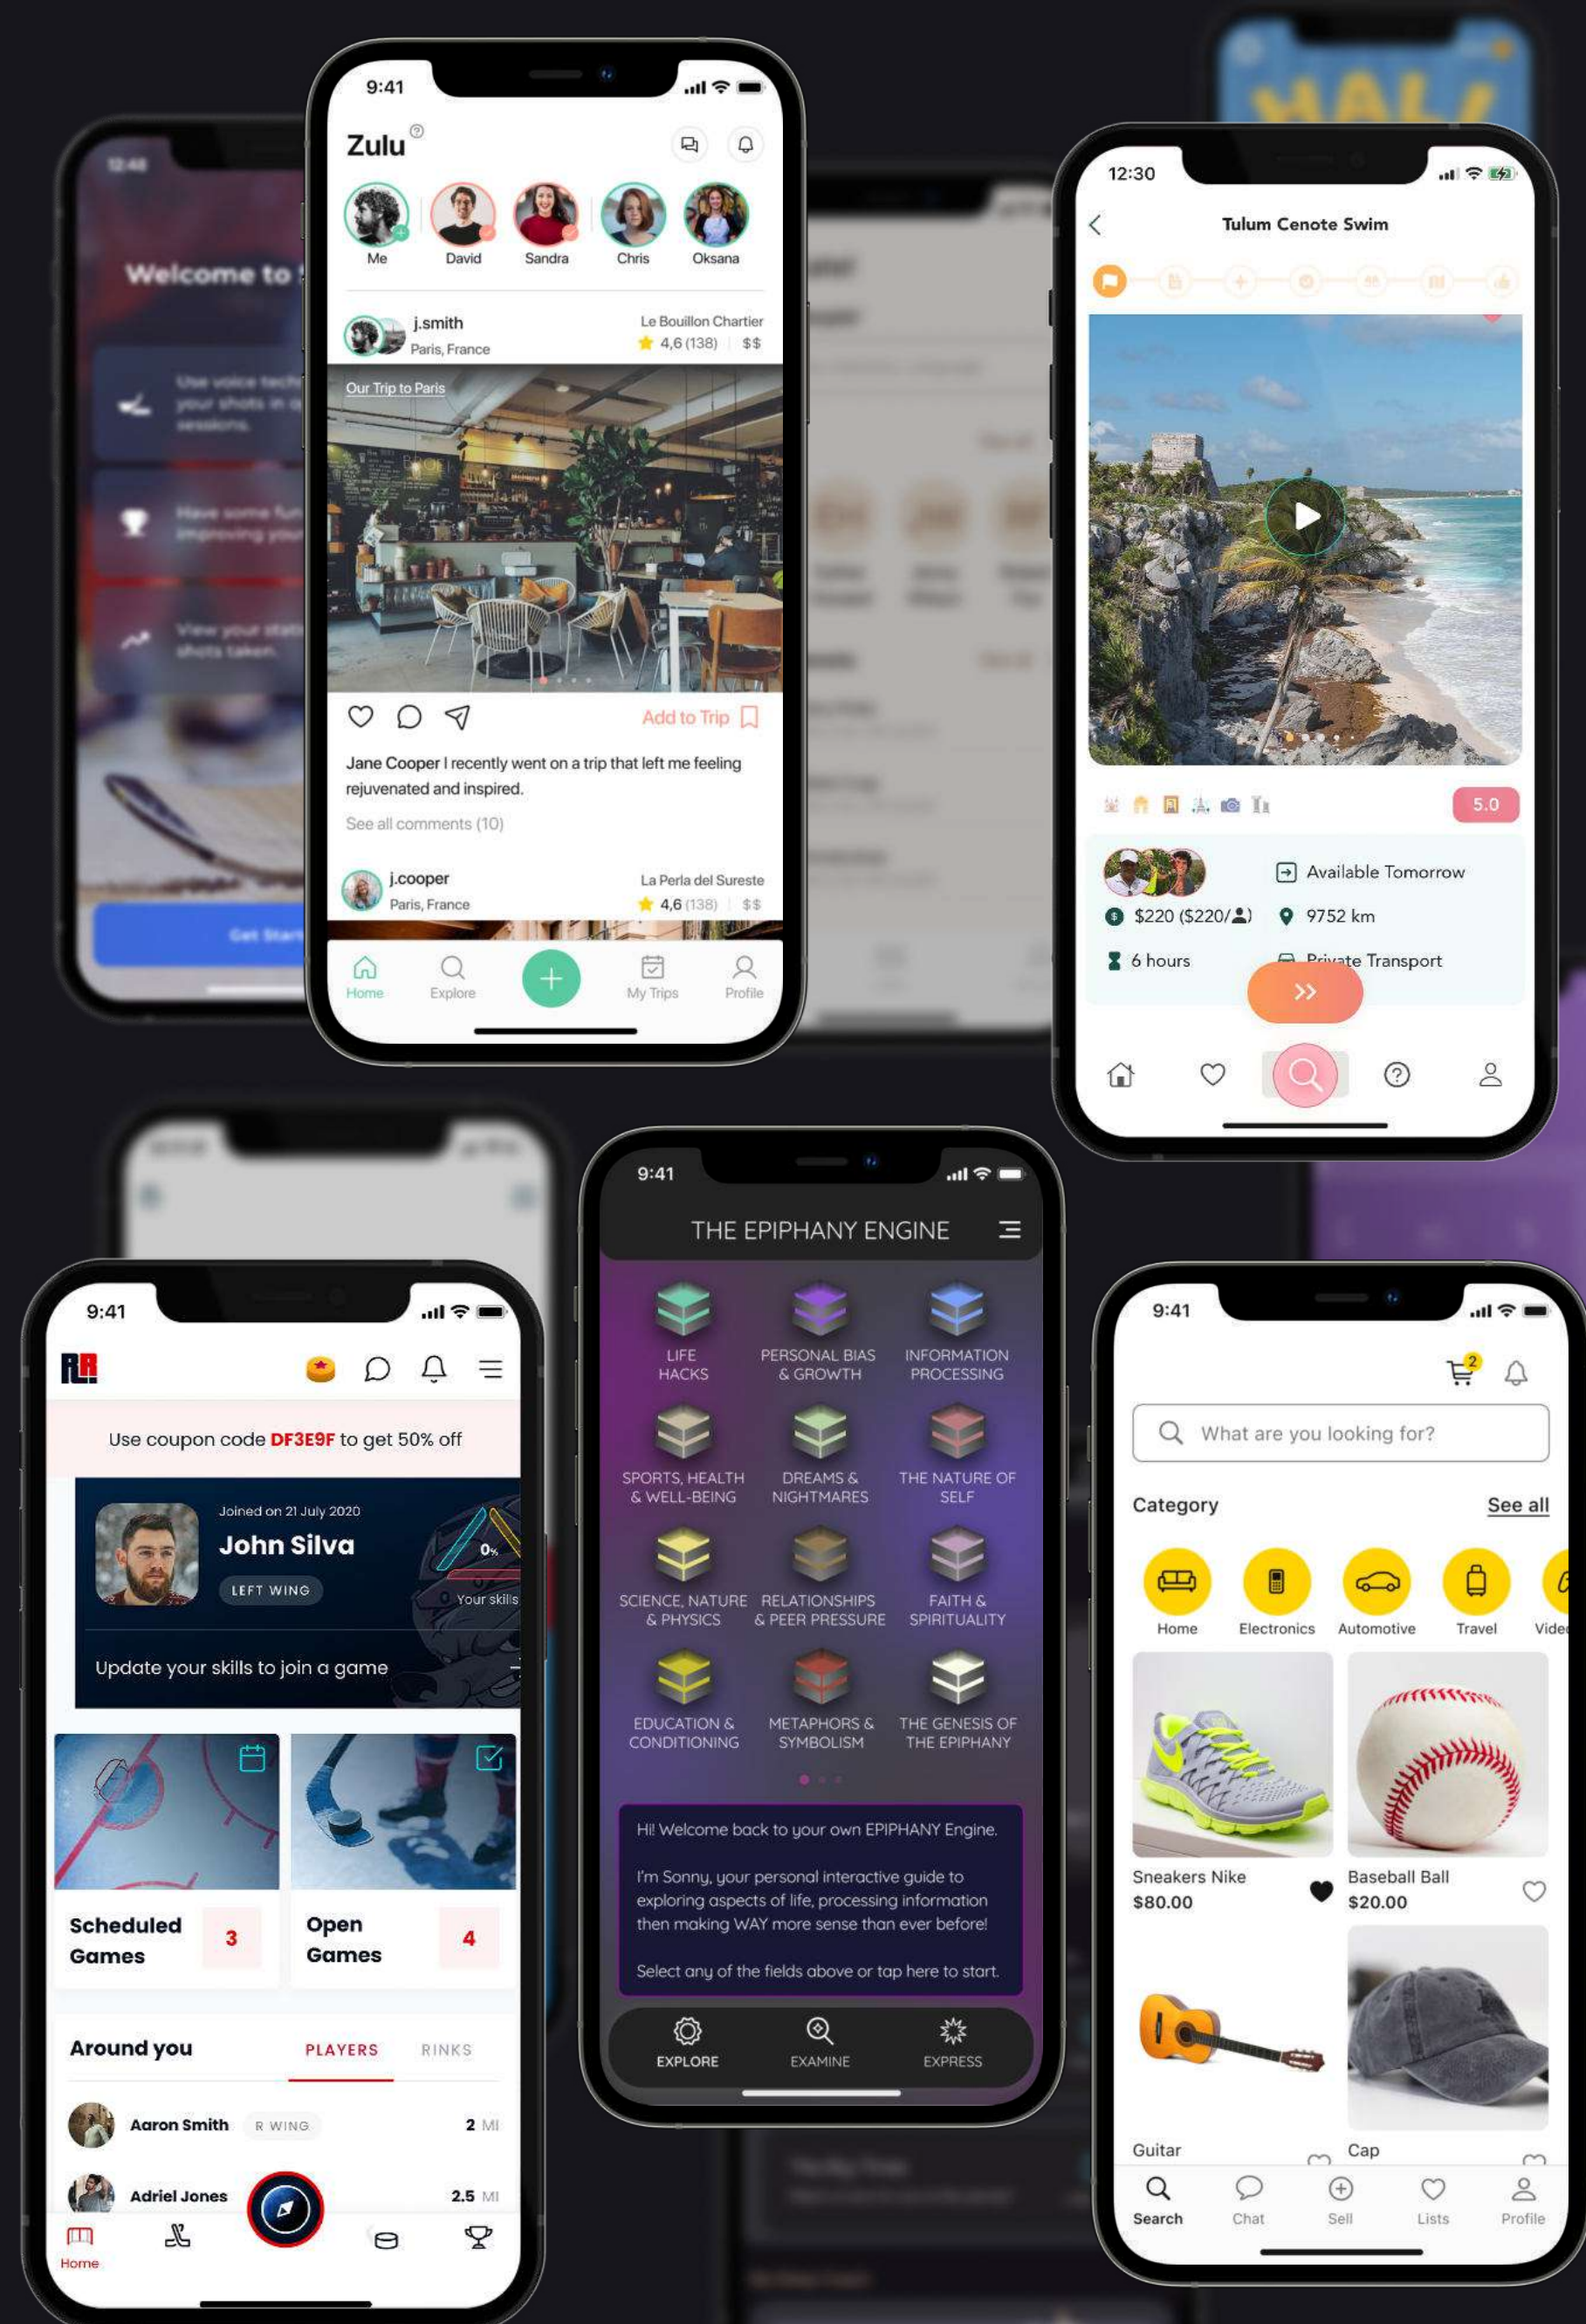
12:48

Welcome to

Use voice tech your shots in sessions.

Have some fun improving your

View your stat shots taken.

Get Start

9:41

Zulu

Me David Sandra Chris Oksana

j.smith
Paris, France
Le Bouillon Chartier
4,6 (138) $$

Our Trip to Paris

Add to Trip

Jane Cooper I recently went on a trip that left me feeling rejuvenated and inspired.

See all comments (10)

j.cooper
Paris, France
La Perla del Sureste
4,6 (138) $$

Home Explore My Trips Profile

12:30

Tulum Cenote Swim

5.0

Available Tomorrow
$220 ($220/ )
9752 km
6 hours
Private Transport

9:41

THE EPIPHANY ENGINE

LIFE HACKS
PERSONAL BIAS & GROWTH
INFORMATION PROCESSING
SPORTS, HEALTH & WELL-BEING
DREAMS & NIGHTMARES
THE NATURE OF SELF
SCIENCE, NATURE & PHYSICS
RELATIONSHIPS & PEER PRESSURE
FAITH & SPIRITUALITY
EDUCATION & CONDITIONING
METAPHORS & SYMBOLISM
THE GENESIS OF THE EPIPHANY

Hi! Welcome back to your own EPIPHANY Engine.

I'm Sonny, your personal interactive guide to exploring aspects of life, processing information then making WAY more sense than ever before!

Select any of the fields above or tap here to start.

EXPLORE EXAMINE EXPRESS

9:41

Use coupon code DF3E9F to get 50% off

Joined on 21 July 2020
John Silva
LEFT WING
0%
Your skills
Update your skills to join a game

Scheduled Games 3
Open Games 4

Around you PLAYERS RINKS

Aaron Smith R WING 2 MI
Adriel Jones 2.5 MI

Home

9:41

2

What are you looking for?

Category See all

Home Electronics Automotive Travel Vide

Sneakers Nike
$80.00
Baseball Ball
$20.00
Guitar
Cap

Search Chat Sell Lists Profile